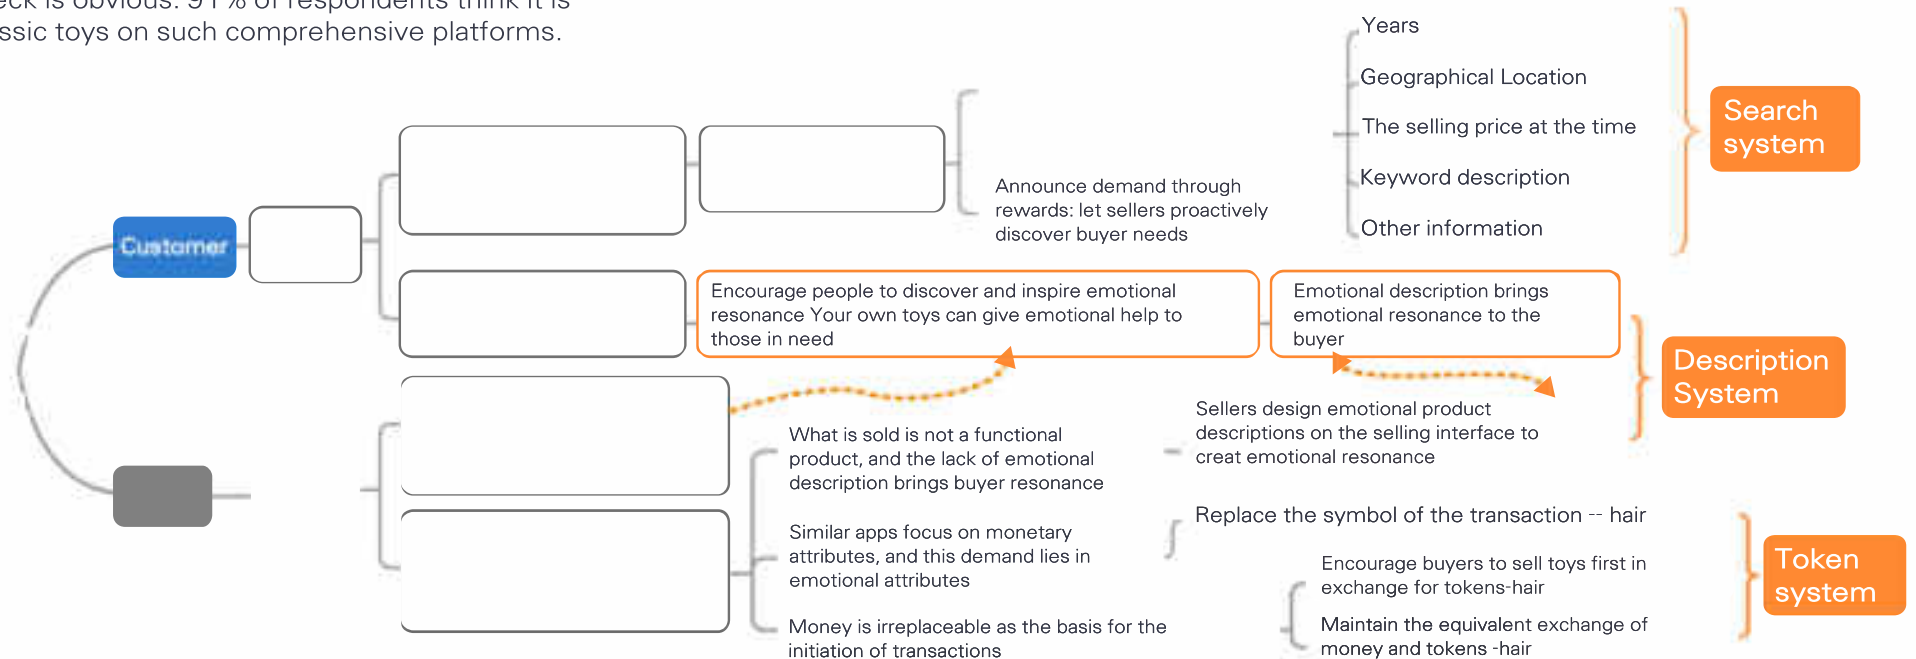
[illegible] is obvious. 91% of respondents think it is
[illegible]ssic toys on such comprehensive platforms.

Customer

Announce demand through rewards: let sellers proactively discover buyer needs

Years

Geographical Location

The selling price at the time

Keyword description

Other information

Search system

Encourage people to discover and inspire emotional resonance Your own toys can give emotional help to those in need

Emotional description brings emotional resonance to the buyer

Description System

Sellers design emotional product descriptions on the selling interface to creat emotional resonance

What is sold is not a functional product, and the lack of emotional description brings buyer resonance

Similar apps focus on monetary attributes, and this demand lies in emotional attributes

Money is irreplaceable as the basis for the initiation of transactions

Replace the symbol of the transaction -- hair

Encourage buyers to sell toys first in exchange for tokens-hair

Maintain the equivalent exchange of money and tokens -hair

Token system